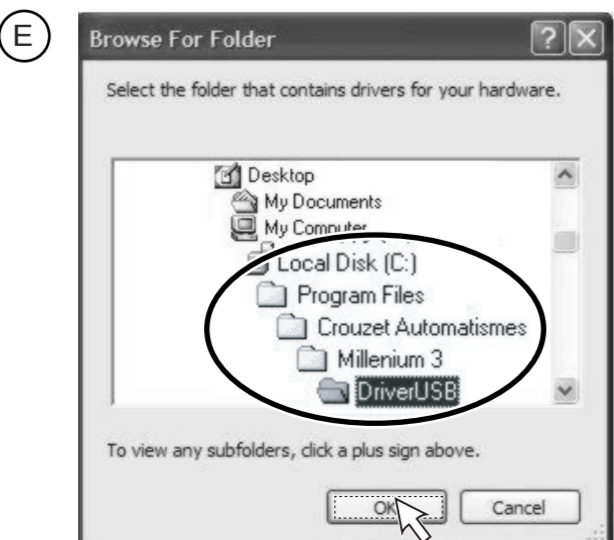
E

Browse For Folder

?

Select the folder that contains drivers for your hardware.

Desktop
My Documents
My Computer
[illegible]
Local Disk (C:)
Program Files
Crouzet Automatismes
Millenium 3
DriverUSB

To view any subfolders, click a plus sign above.

OK

Cancel